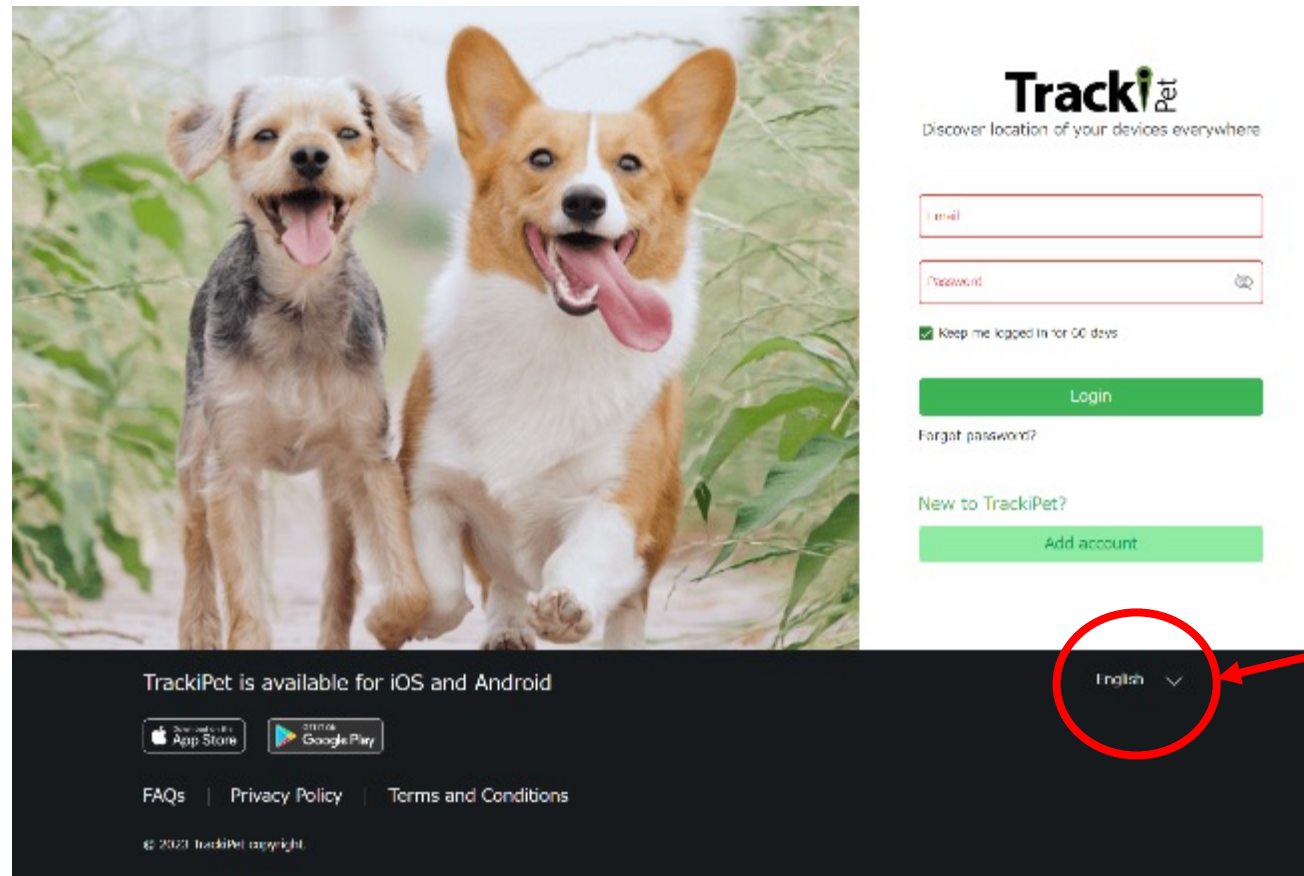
TrackiPet
Discover location of your devices everywhere

Email

Password

Keep me logged in for 60 days

Login

Forgot password?

New to TrackiPet?

Add account

TrackiPet is available for iOS and Android

English

Download on the App Store

GET IT ON Google Play

FAQs | Privacy Policy | Terms and Conditions

© 2023 TrackiPet copyright.